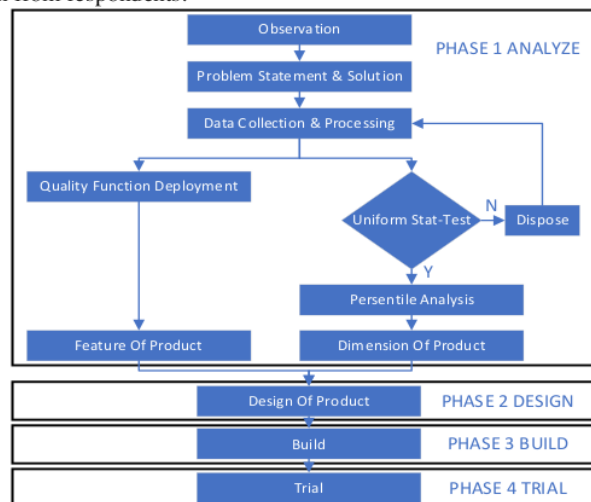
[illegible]

Observation

PHASE 1 ANALYZE

Problem Statement & Solution

Data Collection & Processing

Quality Function Deployment

Uniform Stat-Test

N

Dispose

Y

Persentile Analysis

Feature Of Product

Dimension Of Product

Design Of Product

PHASE 2 DESIGN

Build

PHASE 3 BUILD

Trial

PHASE 4 TRIAL